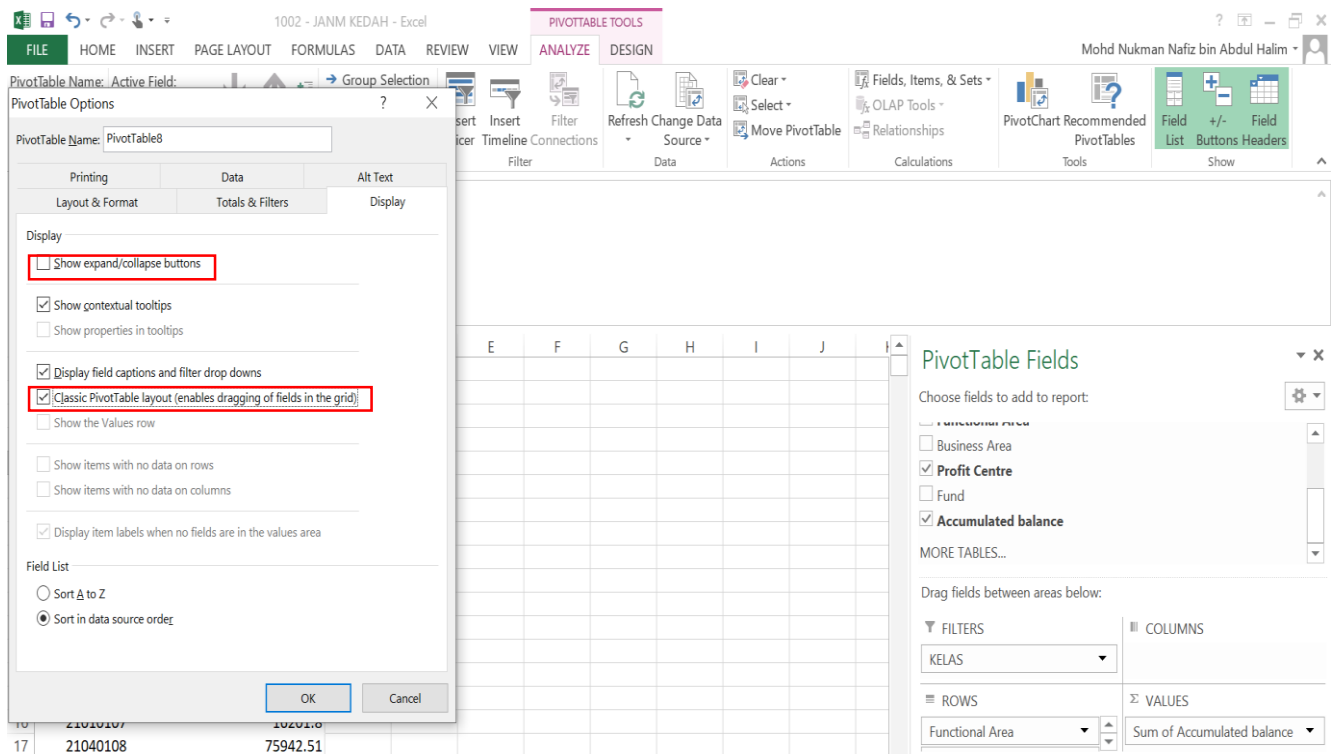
1002 - JANM KEDAH - Excel
PIVOTTABLE TOOLS
? – ×
FILE HOME INSERT PAGE LAYOUT FORMULAS DATA REVIEW VIEW ANALYZE DESIGN
Mohd Nukman Nafiz bin Abdul Halim

PivotTable Name: Active Field:
Group Selection
Insert Slicer Insert Timeline Filter Connections
Filter
Refresh Change Data Source
Data
Clear Select Move PivotTable
Actions
Fields, Items, & Sets OLAP Tools Relationships
Calculations
PivotChart Recommended PivotTables
Tools
Field List +/- Buttons Field Headers
Show

PivotTable Options ? ×
PivotTable Name: PivotTable8
Printing Data Alt Text
Layout & Format Totals & Filters Display
Display
Show expand/collapse buttons
Show contextual tooltips
Show properties in tooltips
Display field captions and filter drop downs
Classic PivotTable layout (enables dragging of fields in the grid)
Show the Values row
Show items with no data on rows
Show items with no data on columns
Display item labels when no fields are in the values area
Field List
Sort A to Z
Sort in data source order
OK Cancel

E F G H I J
16 21010107 16201.8
17 21040108 75942.51

PivotTable Fields
Choose fields to add to report:
Functional Area
Business Area
Profit Centre
Fund
Accumulated balance
MORE TABLES...
Drag fields between areas below:
FILTERS
COLUMNS
KELAS
ROWS
Σ VALUES
Functional Area
Sum of Accumulated balance